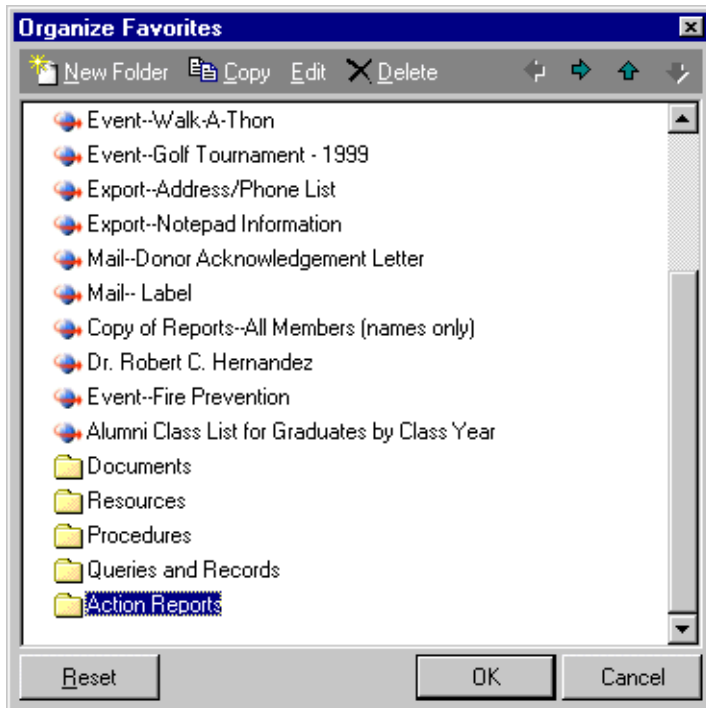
Organize Favorites

New Folder Copy Edit Delete

Event--Walk-A-Thon
Event--Golf Tournament - 1999
Export--Address/Phone List
Export--Notepad Information
Mail--Donor Acknowledgement Letter
Mail-- Label
Copy of Reports--All Members (names only)
Dr. Robert C. Hernandez
Event--Fire Prevention
Alumni Class List for Graduates by Class Year
Documents
Resources
Procedures
Queries and Records
Action Reports

Reset OK Cancel